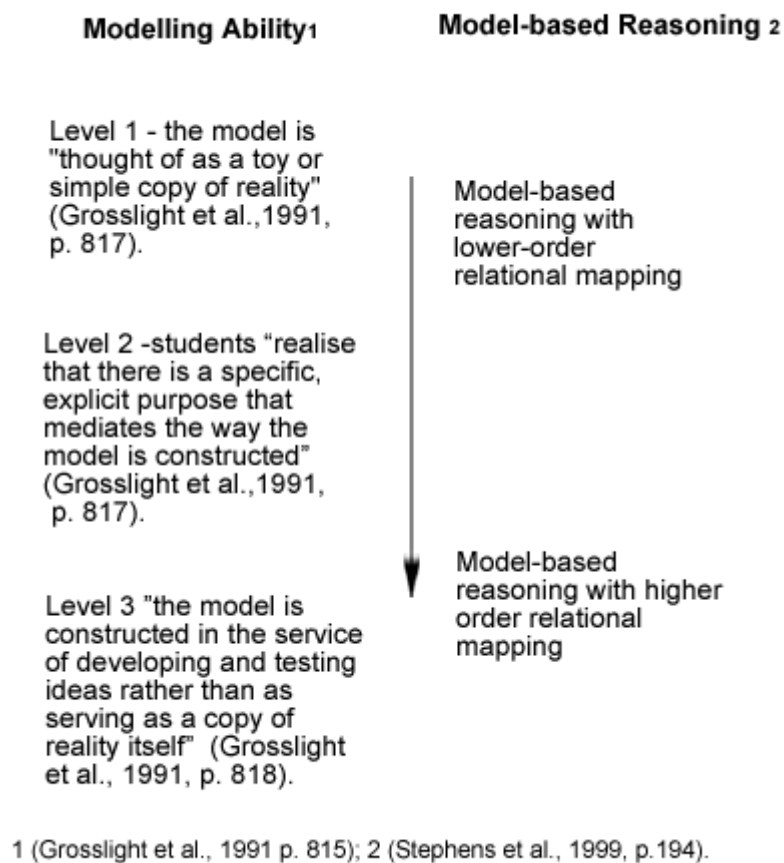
Modelling Ability1

Level 1 - the model is "thought of as a toy or simple copy of reality" (Grosslight et al.,1991, p. 817).

Level 2 -students “realise that there is a specific, explicit purpose that mediates the way the model is constructed” (Grosslight et al.,1991, p. 817).

Level 3 "the model is constructed in the service of developing and testing ideas rather than as serving as a copy of reality itself" (Grosslight et al., 1991, p. 818).

Model-based Reasoning 2

Model-based reasoning with lower-order relational mapping

Model-based reasoning with higher order relational mapping

1 (Grosslight et al., 1991 p. 815); 2 (Stephens et al., 1999, p.194).